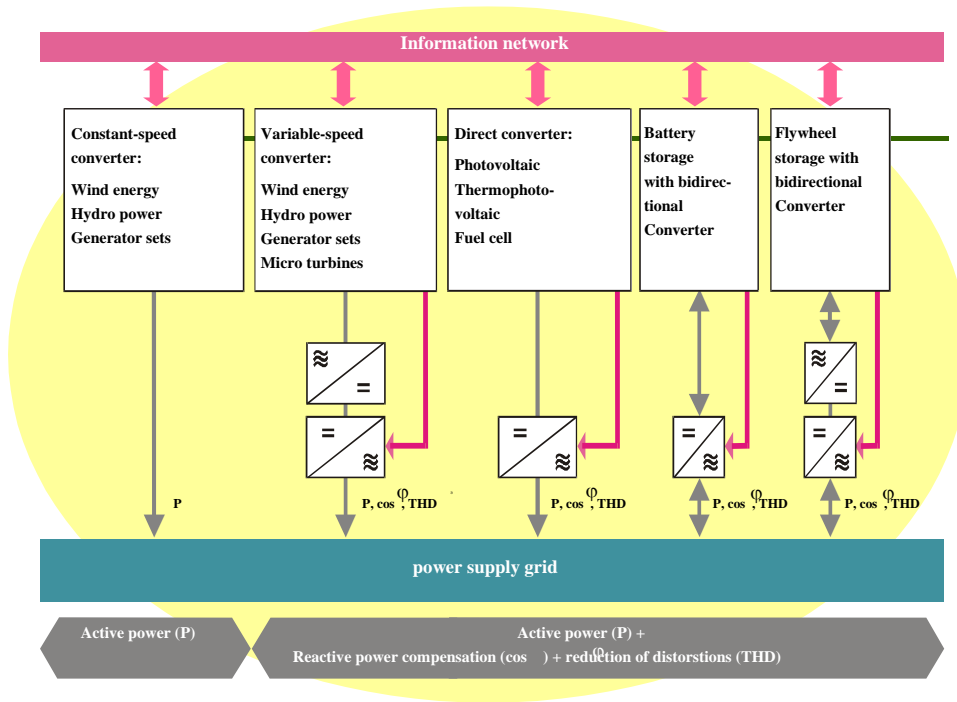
Information network

Constant-speed converter:
Wind energy
Hydro power
Generator sets

Variable-speed converter:
Wind energy
Hydro power
Generator sets
Micro turbines

Direct converter:
Photovoltaic
Thermophotovoltaic
Fuel cell

Battery storage with bidirectional Converter

Flywheel storage with bidirectional Converter

≈ =

= ≈

= ≈

= ≈

≈ =

= ≈

P

P, cos φ, THD

P, cos φ, THD

P, cos φ, THD

P, cos φ, THD

power supply grid

Active power (P)

Active power (P) +
Reactive power compensation (cos φ) + reduction of distorstions (THD)